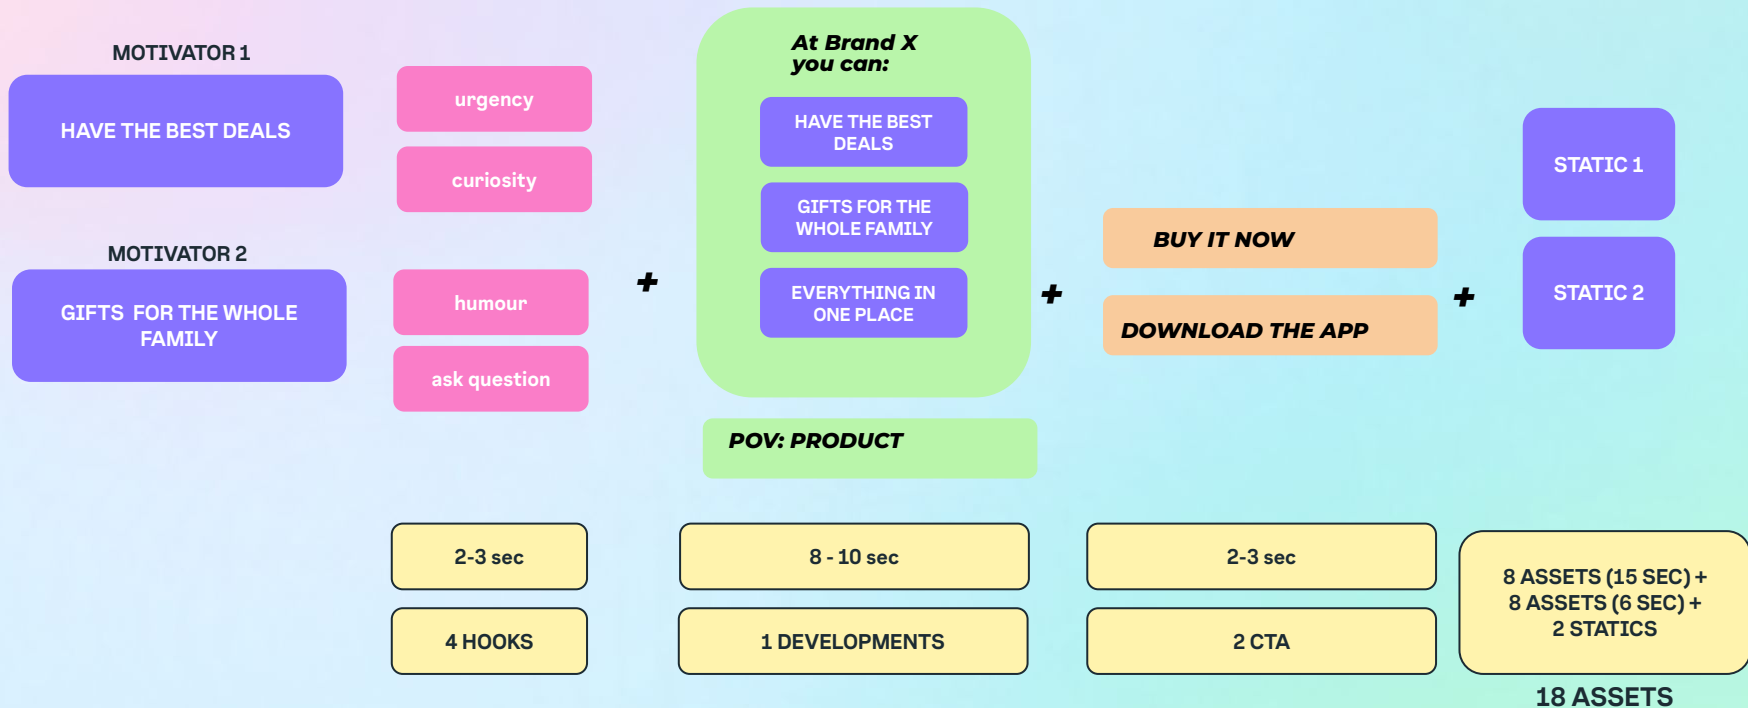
MOTIVATOR 1

HAVE THE BEST DEALS

MOTIVATOR 2

GIFTS FOR THE WHOLE FAMILY

urgency

curiosity

humour

ask question

+

At Brand X you can:

HAVE THE BEST DEALS

GIFTS FOR THE WHOLE FAMILY

EVERYTHING IN ONE PLACE

POV: PRODUCT

+

BUY IT NOW

DOWNLOAD THE APP

+

STATIC 1

STATIC 2

2-3 sec

4 HOOKS

8 - 10 sec

1 DEVELOPMENTS

2-3 sec

2 CTA

8 ASSETS (15 SEC) + 8 ASSETS (6 SEC) + 2 STATICS

18 ASSETS